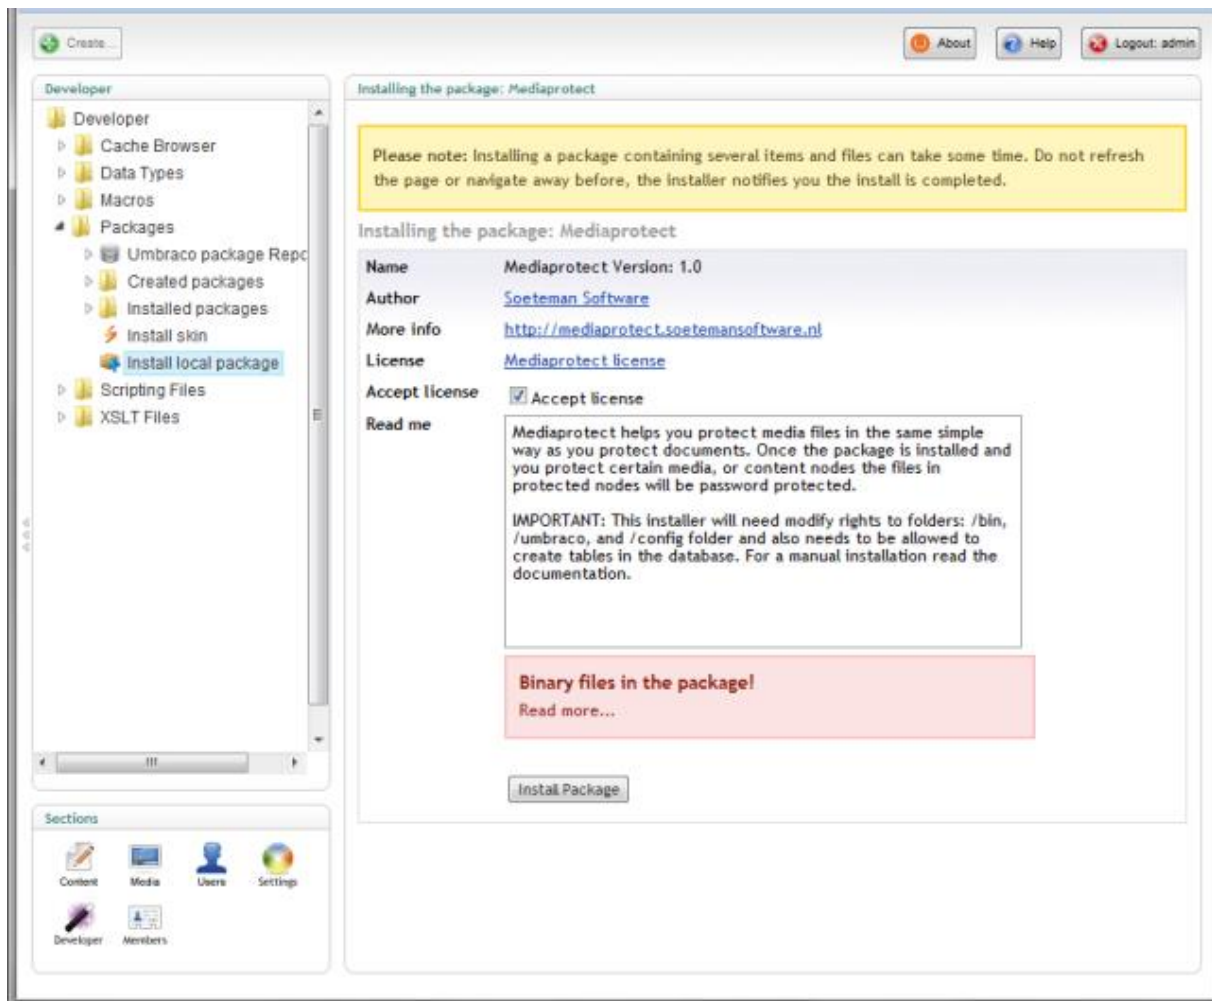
Create...

About

Help

Logout: admin

Developer

Developer
Cache Browser
Data Types
Macros
Packages
Umbraco package Repo
Created packages
Installed packages
Install skin
Install local package
Scripting Files
XSLT Files

Sections

Content Media Users Settings
Developer Members

Installing the package: Mediaprotect

Please note: Installing a package containing several items and files can take some time. Do not refresh the page or navigate away before, the installer notifies you the install is completed.

Installing the package: Mediaprotect

| Name | Mediaprotect Version: 1.0 |
|---|---|
| Author | Soeteman Software |
| More info | http://mediaprotect.soetemansoftware.nl |
| License | Mediaprotect license |
| Accept license | Accept license |
| Read me | Mediaprotect helps you protect media files in the same simple way as you protect documents. Once the package is installed and you protect certain media, or content nodes the files in protected nodes will be password protected. IMPORTANT: This installer will need modify rights to folders: /bin, /umbraco, and /config folder and also needs to be allowed to create tables in the database. For a manual installation read the documentation. |

Binary files in the package!
Read more...

Install Package